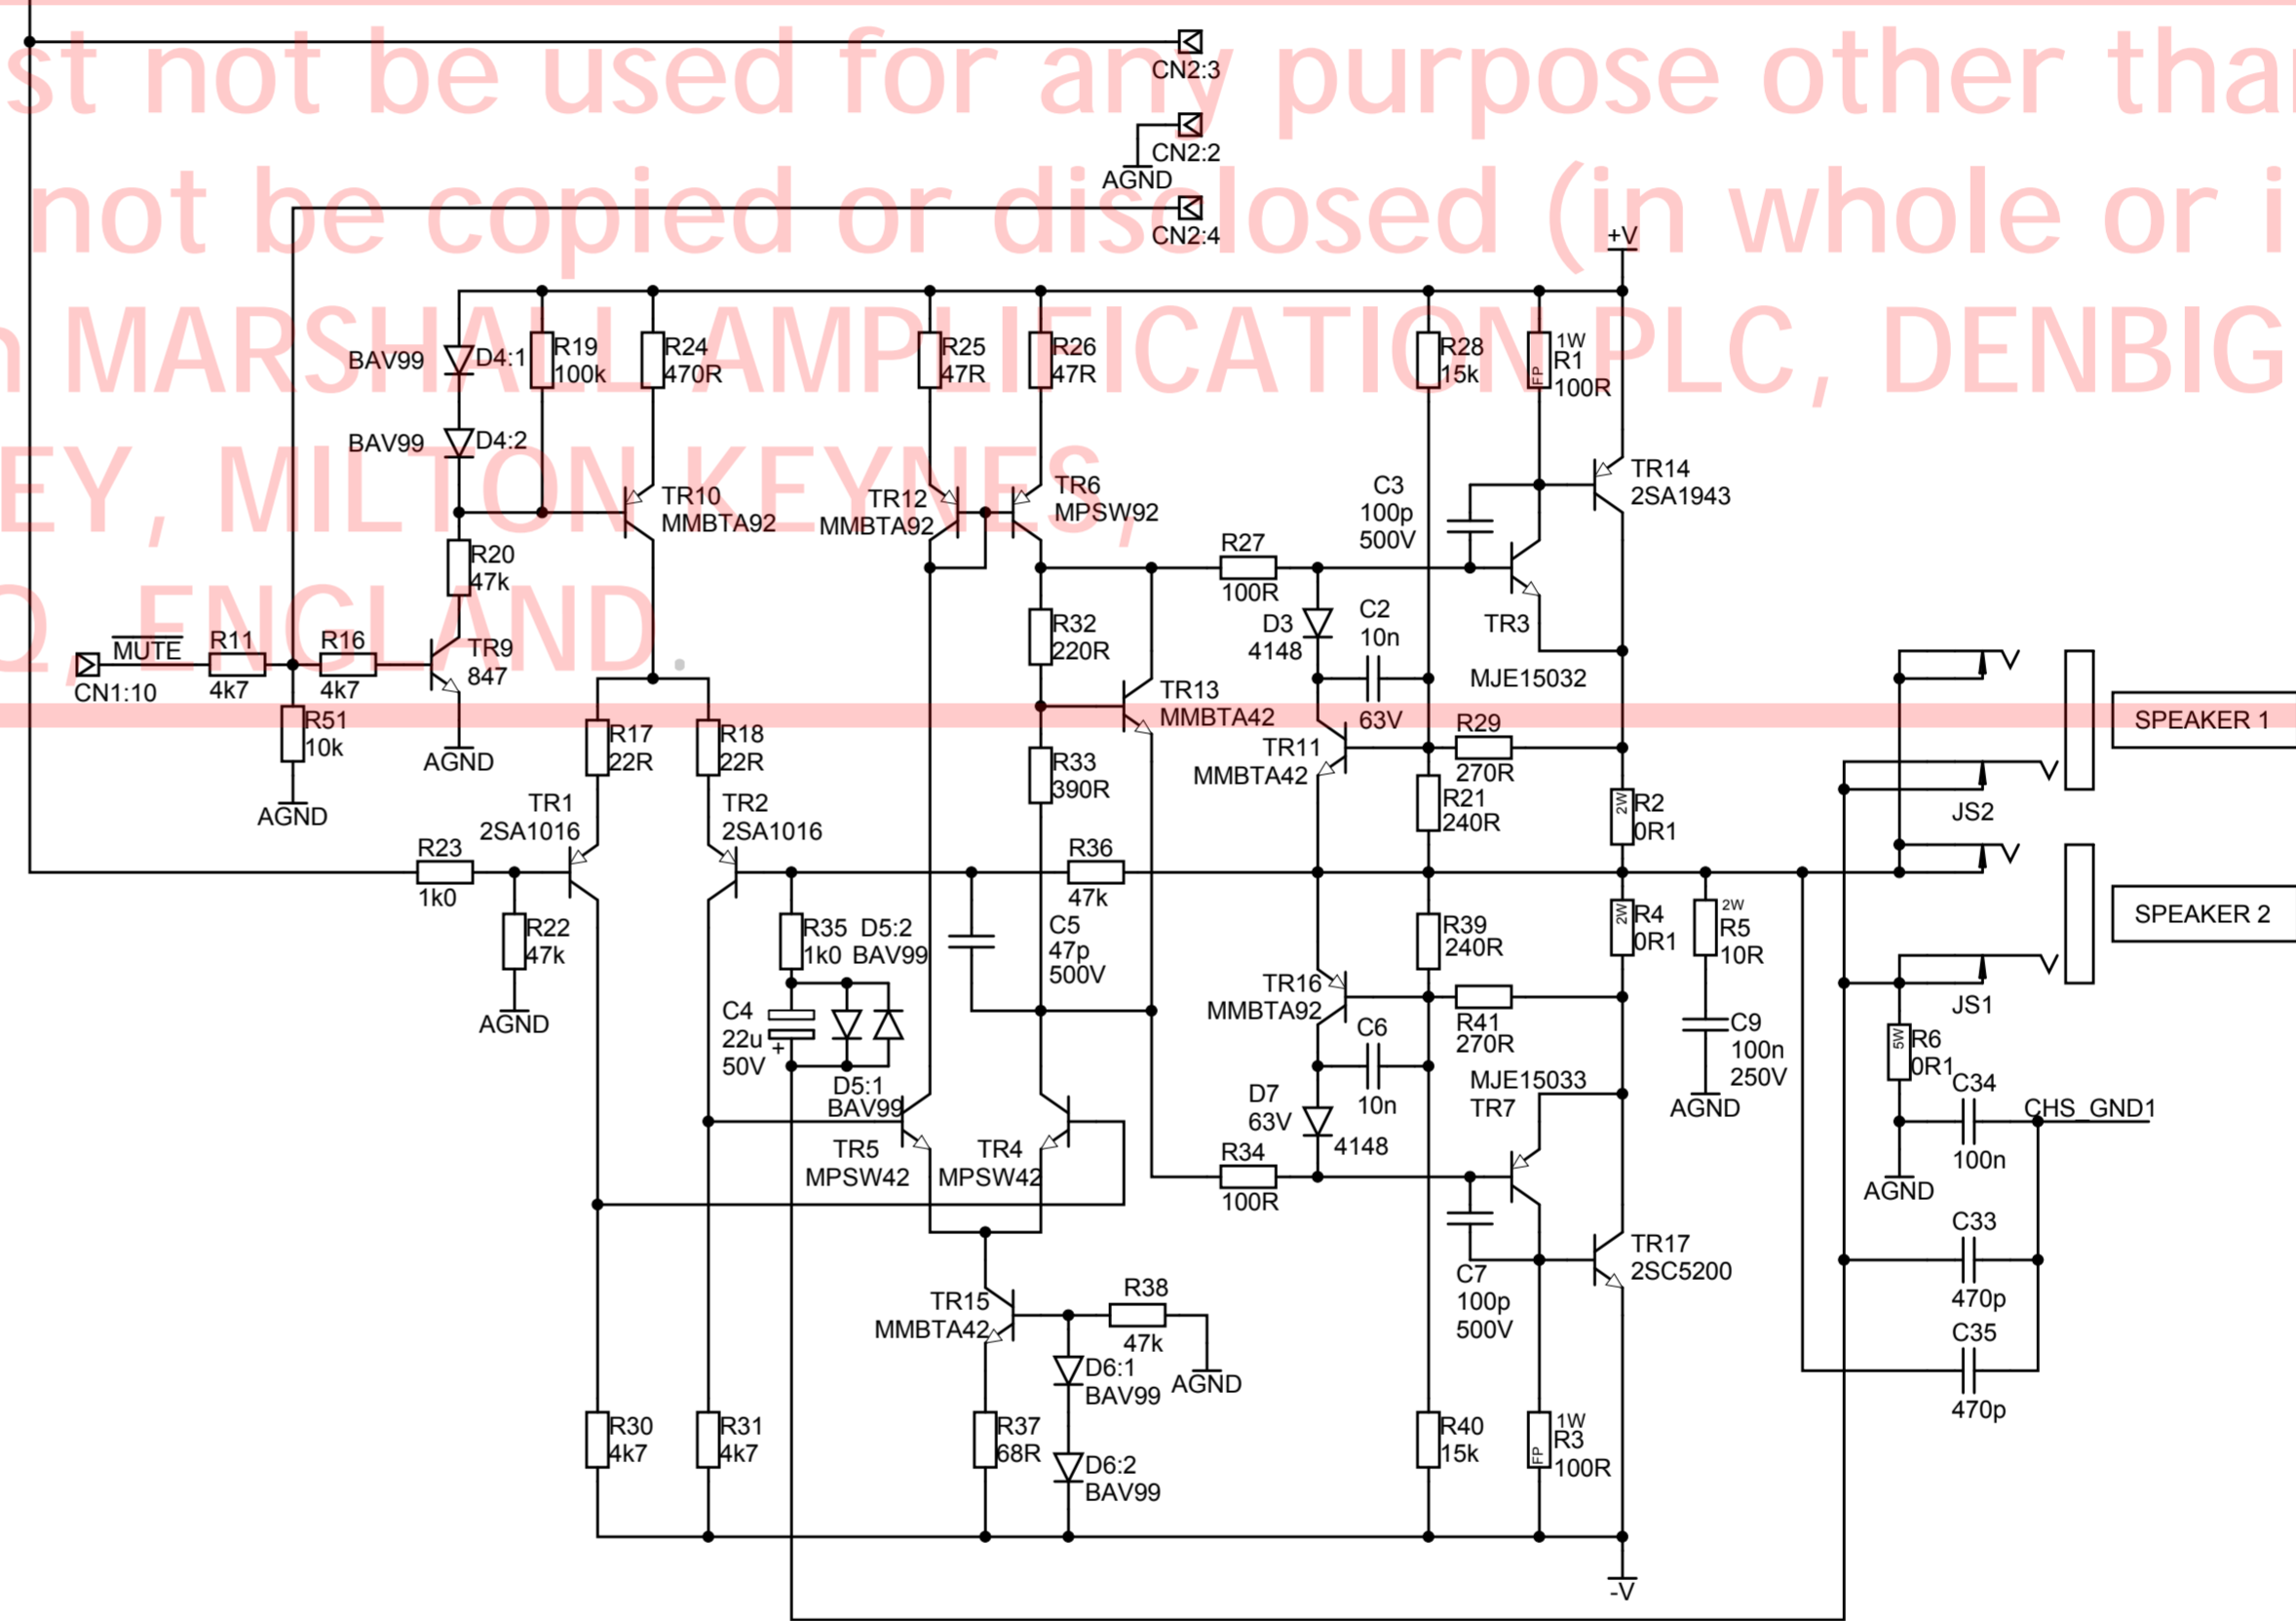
st not be used for any purpose other tha
not be copied or disclosed (in whole or i
n MARSHALL AMPLIFICATION PLC, DENBIG
EY, MILTON KEYNES,
Q, ENGLAND

CN2:3
CN2:2
AGND
CN2:4
+V
BAV99
D4:1
R19 100k
R24 470R
R25 47R
R26 47R
R28 15k
1W R1 100R
FP
BAV99
D4:2
TR10 MMBTA92
TR12 MMBTA92
TR6 MPSW92
TR14 2SA1943
C3 100p 500V
R20 47k
R27 100R
D3 4148
C2 10n
63V
TR3
MJE15032
MUTE
CN1:10
R11 4k7
R16 4k7
TR9 847
R32 220R
TR13 MMBTA42
R51 10k
AGND
R17 22R
R18 22R
R33 390R
TR11 MMBTA42
R29 270R
SPEAKER 1
AGND
TR1 2SA1016
TR2 2SA1016
R21 240R
2W R2 0R1
JS2
R23 1k0
R36 47k
R22 47k
R35 1k0
D5:2 BAV99
C5 47p 500V
R39 240R
2W R4 0R1
2W R5 10R
SPEAKER 2
AGND
C4 22u 50V
+
TR16 MMBTA92
C6 10n
R41 270R
C9 100n 250V
JS1
5W R6 0R1
D5:1 BAV99
D7 63V
4148
MJE15033 TR7
AGND
C34 100n
CHS_GND1
TR5 MPSW42
TR4 MPSW42
R34 100R
AGND
C33 470p
C7 100p 500V
TR17 2SC5200
TR15 MMBTA42
R38 47k
AGND
C35 470p
D6:1 BAV99
R30 4k7
R31 4k7
R37 68R
D6:2 BAV99
R40 15k
1W R3 100R
FP
-V